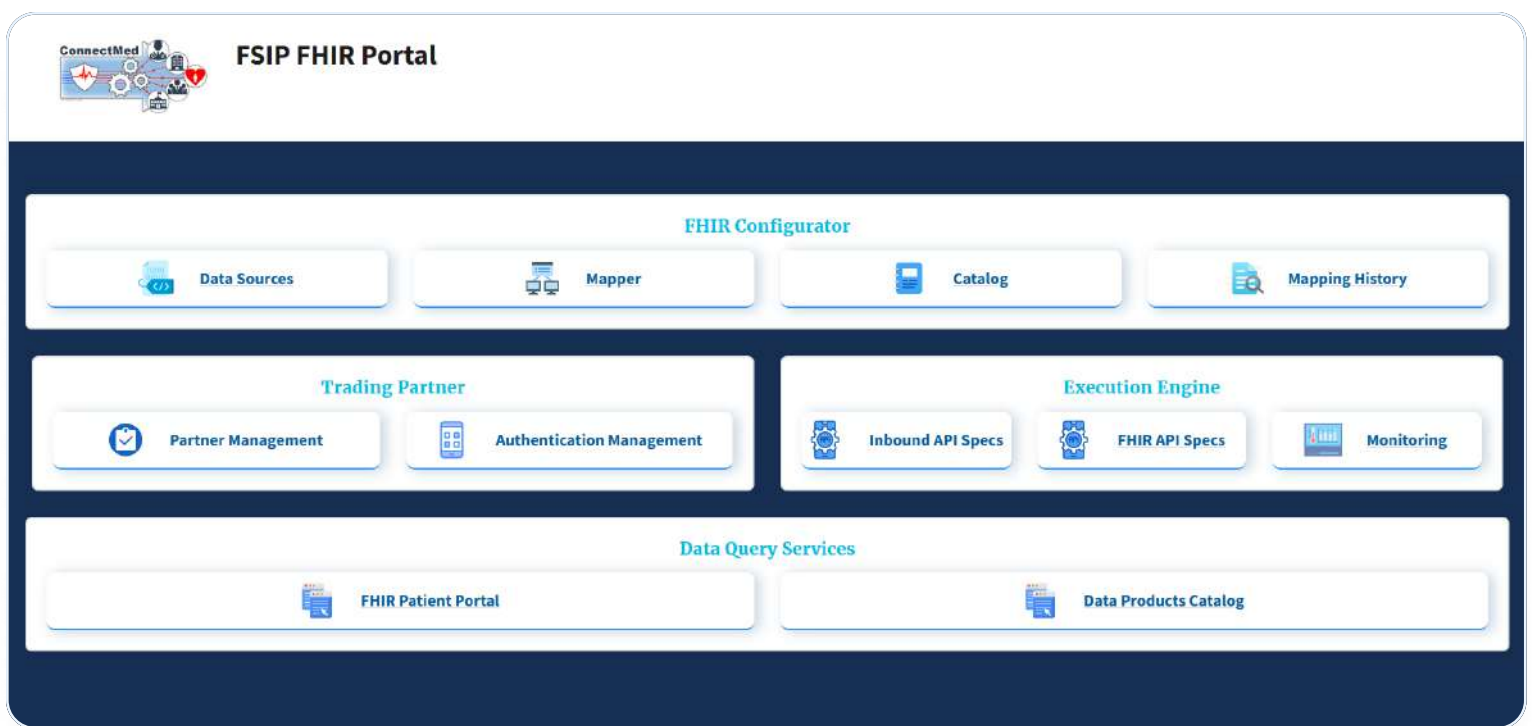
ConnectMed

FSIP FHIR Portal

FHIR Configurator

Data Sources

Mapper

Catalog

Mapping History

Trading Partner

Partner Management

Authentication Management

Execution Engine

Inbound API Specs

FHIR API Specs

Monitoring

Data Query Services

FHIR Patient Portal

Data Products Catalog